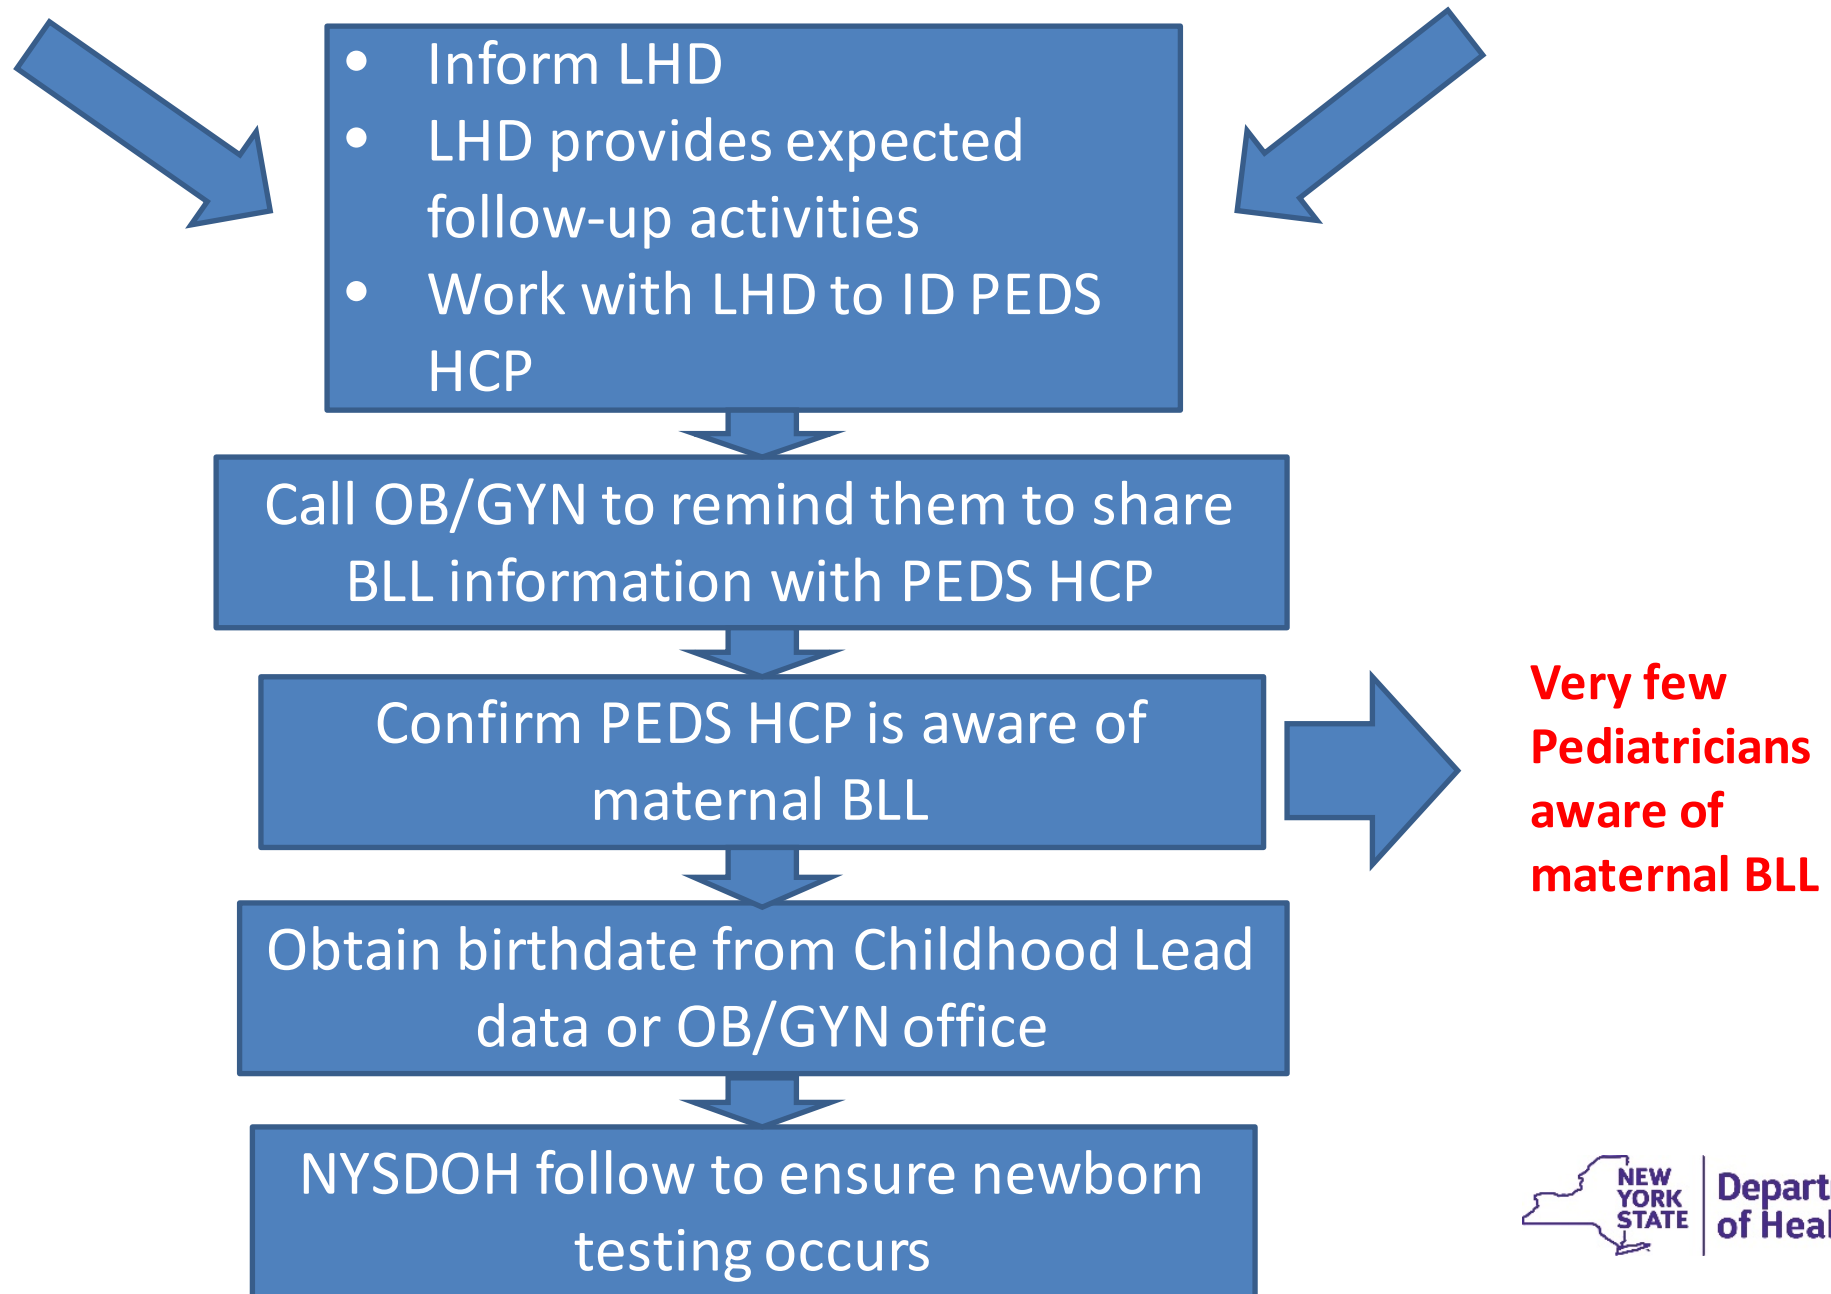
- Inform LHD
- LHD provides expected follow-up activities
- Work with LHD to ID PEDS HCP

Call OB/GYN to remind them to share BLL information with PEDS HCP

Confirm PEDS HCP is aware of maternal BLL

Very few Pediatricians aware of maternal BLL

Obtain birthdate from Childhood Lead data or OB/GYN office

NYSDOH follow to ensure newborn testing occurs

NEW YORK STATE | Depart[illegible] of Heal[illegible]